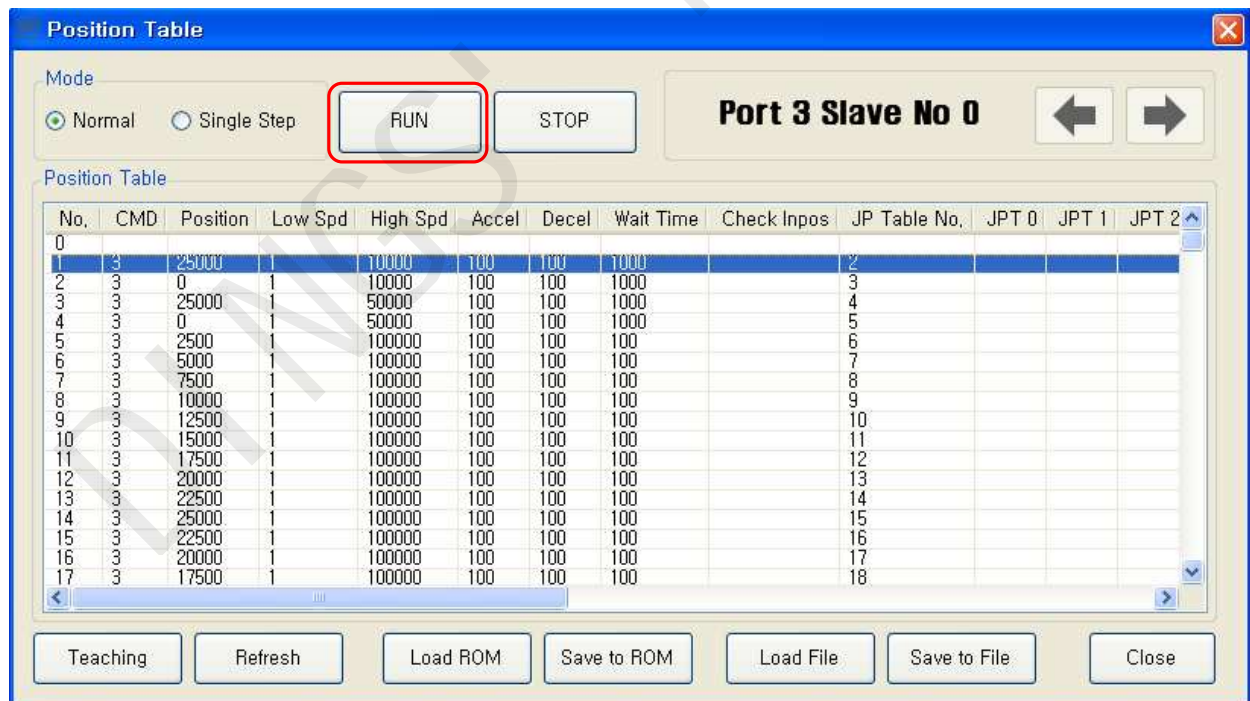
Position Table

Mode
Normal
Single Step
RUN
STOP
Port 3 Slave No 0

Position Table

| No. | CMD | Position | Low Spd | High Spd | Accel | Decel | Wait Time | Check Inpos | JP Table No. | JPT 0 | JPT 1 | JPT 2 |
|---|---|---|---|---|---|---|---|---|---|---|---|---|
| 0 | | | | | | | | | | | | |
| 1 | 3 | 25000 | 1 | 10000 | 100 | 100 | 1000 | | 2 | | | |
| 2 | 3 | 0 | 1 | 10000 | 100 | 100 | 1000 | | 3 | | | |
| 3 | 3 | 25000 | 1 | 50000 | 100 | 100 | 1000 | | 4 | | | |
| 4 | 3 | 0 | 1 | 50000 | 100 | 100 | 1000 | | 5 | | | |
| 5 | 3 | 2500 | 1 | 100000 | 100 | 100 | 100 | | 6 | | | |
| 6 | 3 | 5000 | 1 | 100000 | 100 | 100 | 100 | | 7 | | | |
| 7 | 3 | 7500 | 1 | 100000 | 100 | 100 | 100 | | 8 | | | |
| 8 | 3 | 10000 | 1 | 100000 | 100 | 100 | 100 | | 9 | | | |
| 9 | 3 | 12500 | 1 | 100000 | 100 | 100 | 100 | | 10 | | | |
| 10 | 3 | 15000 | 1 | 100000 | 100 | 100 | 100 | | 11 | | | |
| 11 | 3 | 17500 | 1 | 100000 | 100 | 100 | 100 | | 12 | | | |
| 12 | 3 | 20000 | 1 | 100000 | 100 | 100 | 100 | | 13 | | | |
| 13 | 3 | 22500 | 1 | 100000 | 100 | 100 | 100 | | 14 | | | |
| 14 | 3 | 25000 | 1 | 100000 | 100 | 100 | 100 | | 15 | | | |
| 15 | 3 | 22500 | 1 | 100000 | 100 | 100 | 100 | | 16 | | | |
| 16 | 3 | 20000 | 1 | 100000 | 100 | 100 | 100 | | 17 | | | |
| 17 | 3 | 17500 | 1 | 100000 | 100 | 100 | 100 | | 18 | | | |

Teaching
Refresh
Load ROM
Save to ROM
Load File
Save to File
Close